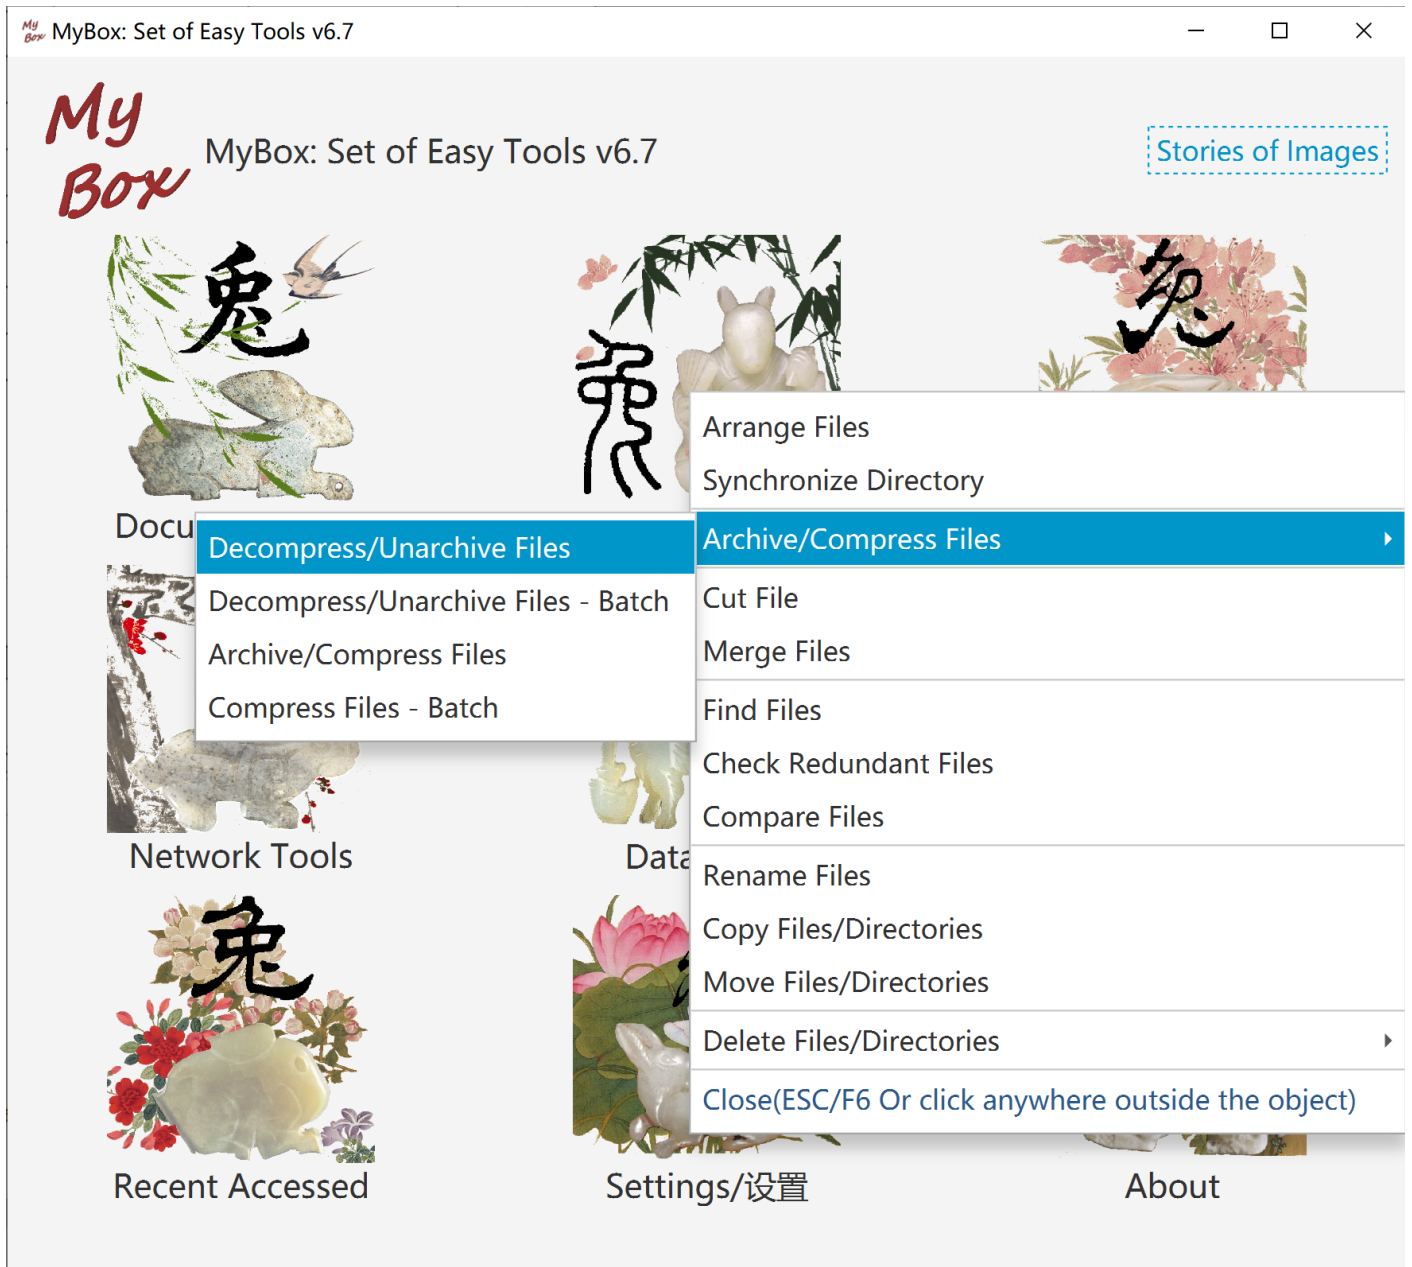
MyBox: Set of Easy Tools v6.7

My Box

MyBox: Set of Easy Tools v6.7

Stories of Images

兔

兔

兔

Arrange Files
Synchronize Directory
Archive/Compress Files
Cut File
Merge Files
Find Files
Check Redundant Files
Compare Files
Rename Files
Copy Files/Directories
Move Files/Directories
Delete Files/Directories
Close(ESC/F6 Or click anywhere outside the object)

Docu

Decompress/Unarchive Files
Decompress/Unarchive Files - Batch
Archive/Compress Files
Compress Files - Batch

Network Tools

Data

兔

Recent Accessed

Settings/设置

About